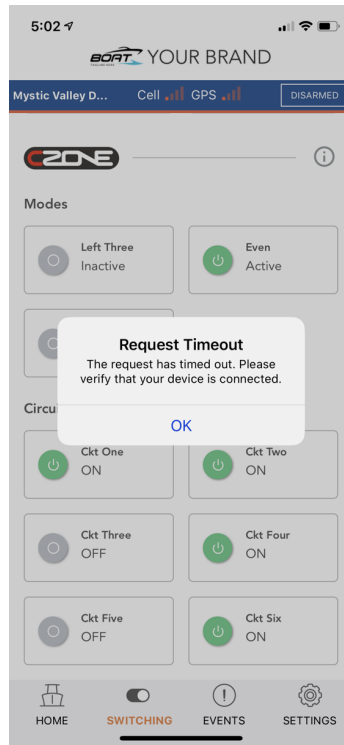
5:02

BOAT YOUR BRAND

Mystic Valley D... Cell GPS DISARMED

CZONE

Modes

Left Three
Inactive

Even
Active

Request Timeout
The request has timed out. Please verify that your device is connected.

OK

Circu

Ckt One
ON

Ckt Two
ON

Ckt Three
OFF

Ckt Four
ON

Ckt Five
OFF

Ckt Six
ON

HOME SWITCHING EVENTS SETTINGS